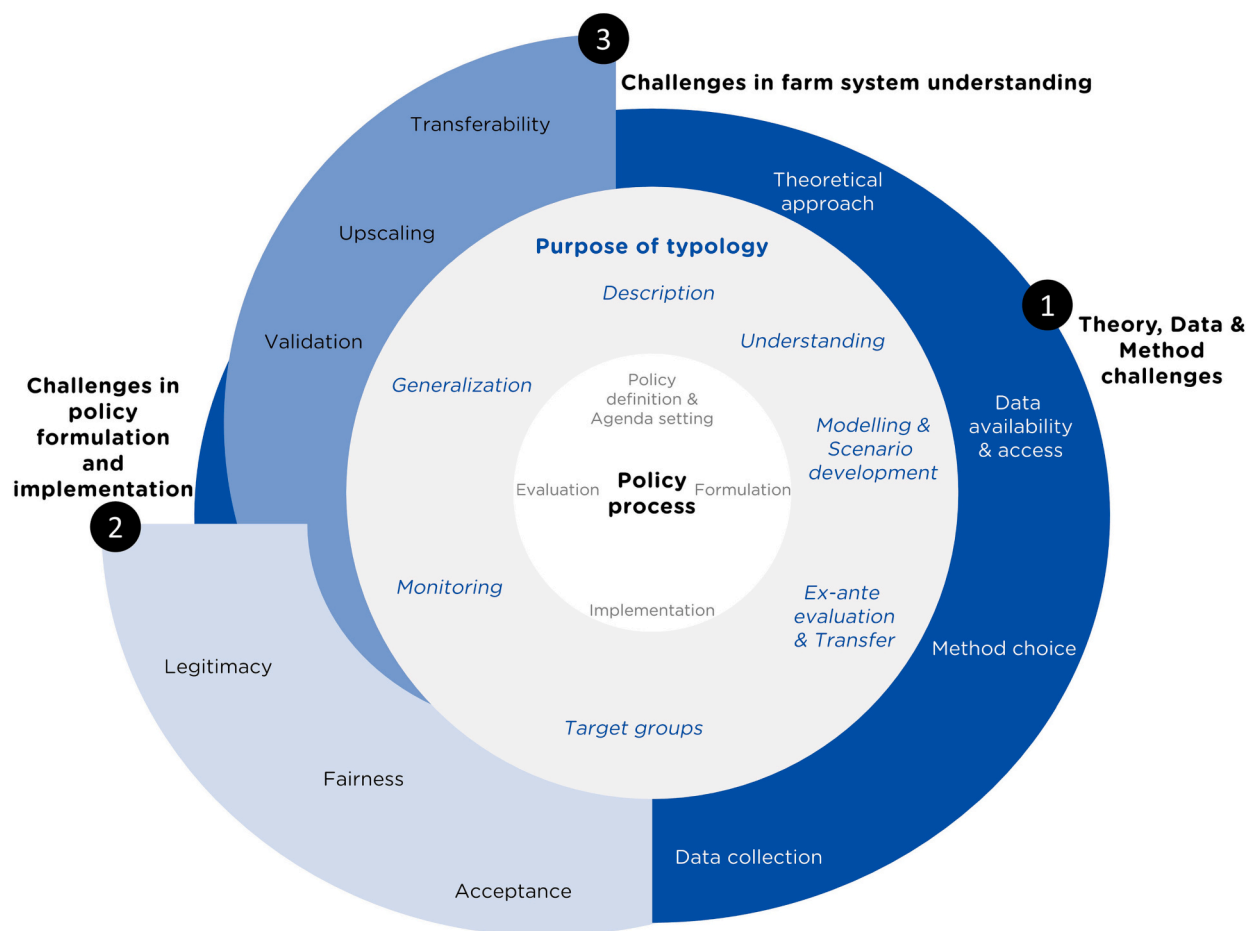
3

Challenges in farm system understanding

Transferability

Upscaling

Validation

Theoretical approach

1

Theory, Data & Method challenges

Data availability & access

Method choice

Data collection

Challenges in policy formulation and implementation

2

Legitimacy

Fairness

Acceptance

Purpose of typology

Description

Understanding

Generalization

Modelling & Scenario development

Monitoring

Ex-ante evaluation & Transfer

Target groups

Policy definition & Agenda setting

Evaluation

Policy process

Formulation

Implementation